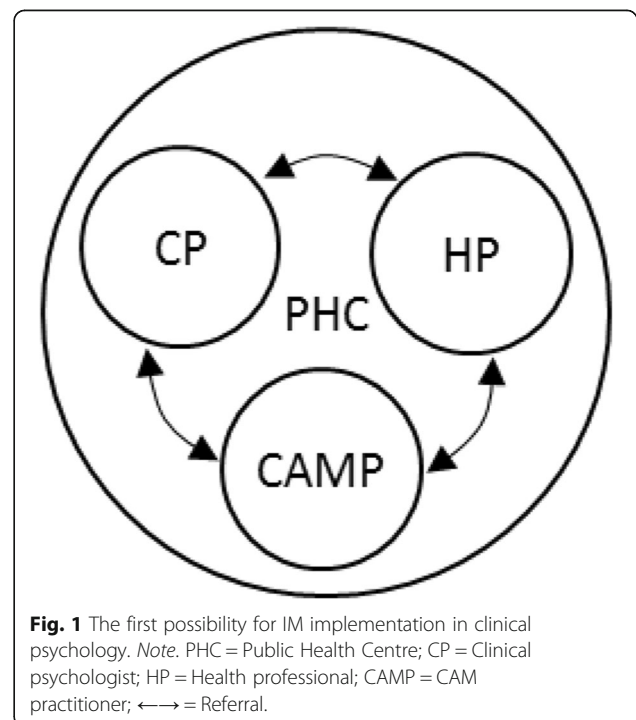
CP

HP

PHC

CAMP

**Fig. 1** The first possibility for IM implementation in clinical psychology. *Note*. PHC = Public Health Centre; CP = Clinical psychologist; HP = Health professional; CAMP = CAM practitioner; ←→ = Referral.